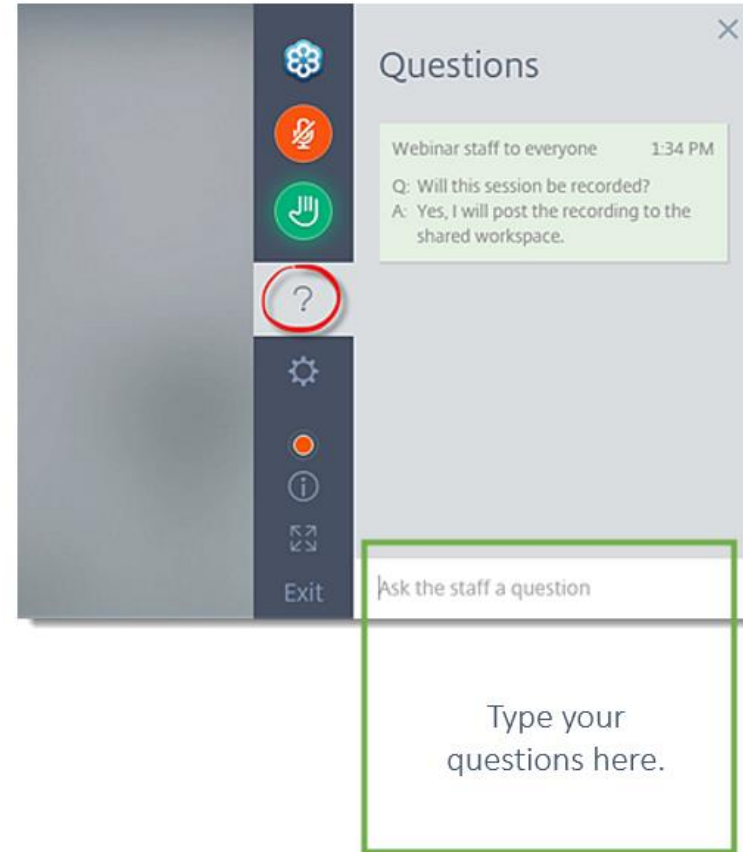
?

Exit

Questions

Webinar staff to everyone 1:34 PM

Q: Will this session be recorded?
A: Yes, I will post the recording to the shared workspace.

Ask the staff a question

Type your questions here.